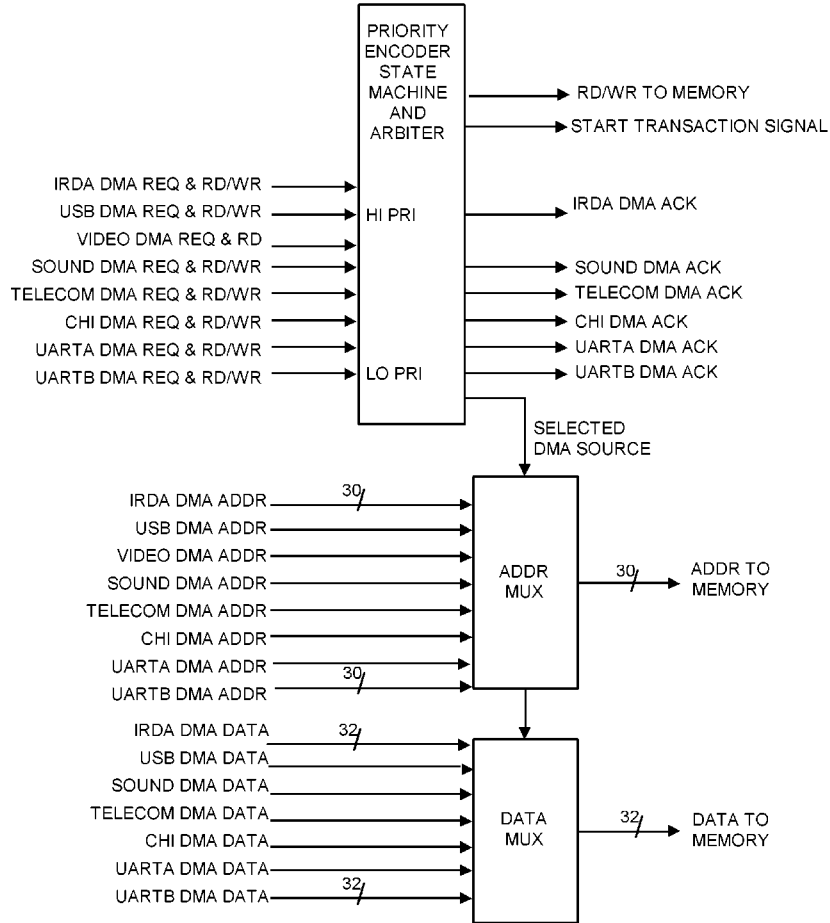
PRIORITY ENCODER STATE MACHINE AND ARBITER

RD/WR TO MEMORY
START TRANSACTION SIGNAL

IRDA DMA REQ & RD/WR
USB DMA REQ & RD/WR
VIDEO DMA REQ & RD
SOUND DMA REQ & RD/WR
TELECOM DMA REQ & RD/WR
CHI DMA REQ & RD/WR
UARTA DMA REQ & RD/WR
UARTB DMA REQ & RD/WR

HI PRI
LO PRI

IRDA DMA ACK
SOUND DMA ACK
TELECOM DMA ACK
CHI DMA ACK
UARTA DMA ACK
UARTB DMA ACK

SELECTED DMA SOURCE

IRDA DMA ADDR
30
USB DMA ADDR
VIDEO DMA ADDR
SOUND DMA ADDR
TELECOM DMA ADDR
CHI DMA ADDR
UARTA DMA ADDR
UARTB DMA ADDR
30

ADDR MUX
30
ADDR TO MEMORY

IRDA DMA DATA
32
USB DMA DATA
SOUND DMA DATA
TELECOM DMA DATA
CHI DMA DATA
UARTA DMA DATA
UARTB DMA DATA
32

DATA MUX
32
DATA TO MEMORY